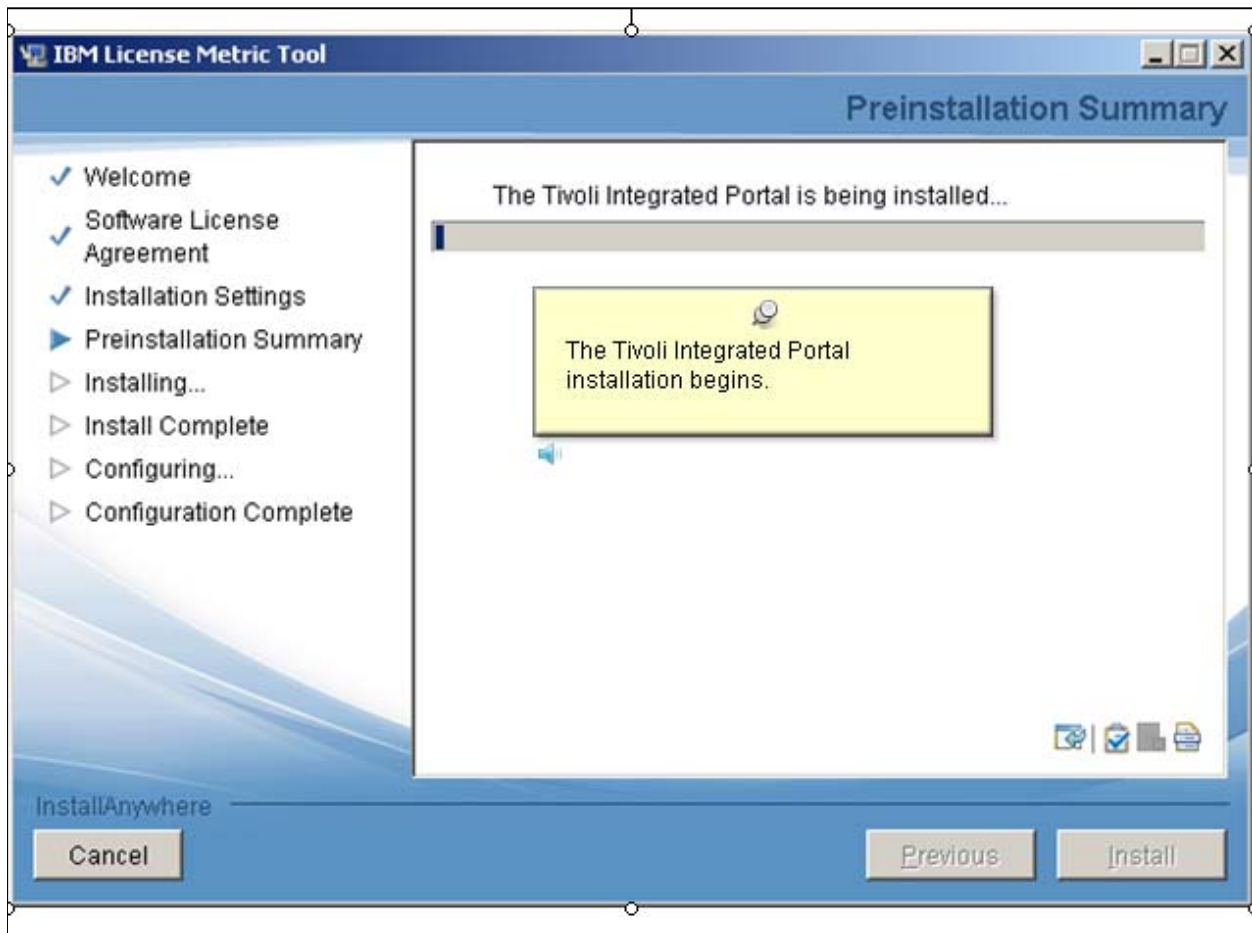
IBM License Metric Tool

Preinstallation Summary

✓ Welcome
✓ Software License Agreement
✓ Installation Settings
▶ Preinstallation Summary
▷ Installing...
▷ Install Complete
▷ Configuring...
▷ Configuration Complete

The Tivoli Integrated Portal is being installed...

The Tivoli Integrated Portal installation begins.

InstallAnywhere

Cancel

Previous

Install